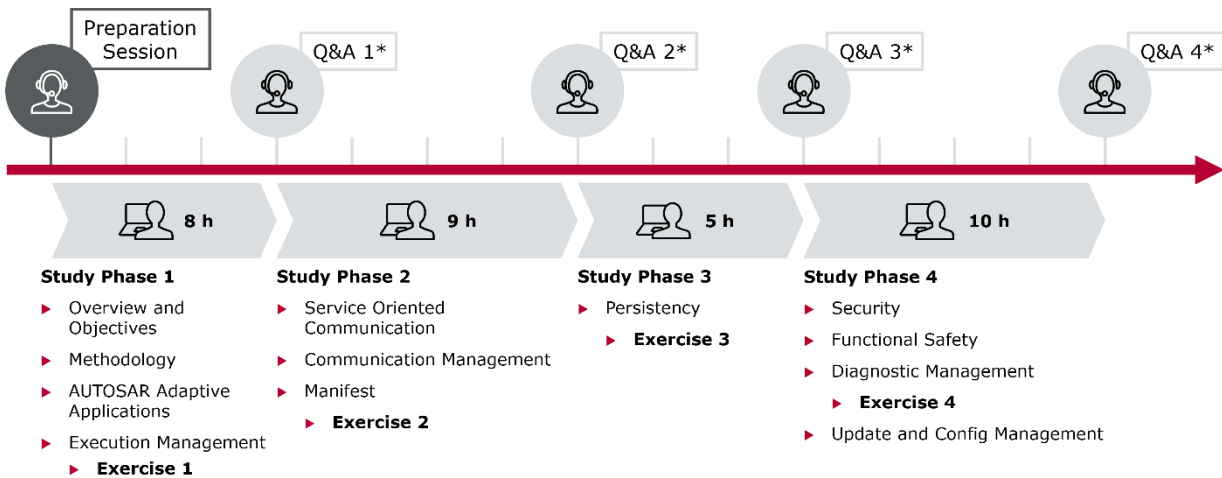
Preparation Session

Q&A 1*

Q&A 2*

Q&A 3*

Q&A 4*

8 h

9 h

5 h

10 h

**Study Phase 1**
▸ Overview and Objectives
▸ Methodology
▸ AUTOSAR Adaptive Applications
▸ Execution Management
▸ **Exercise 1**

**Study Phase 2**
▸ Service Oriented Communication
▸ Communication Management
▸ Manifest
▸ **Exercise 2**

**Study Phase 3**
▸ Persistency
▸ **Exercise 3**

**Study Phase 4**
▸ Security
▸ Functional Safety
▸ Diagnostic Management
▸ **Exercise 4**
▸ Update and Config Management